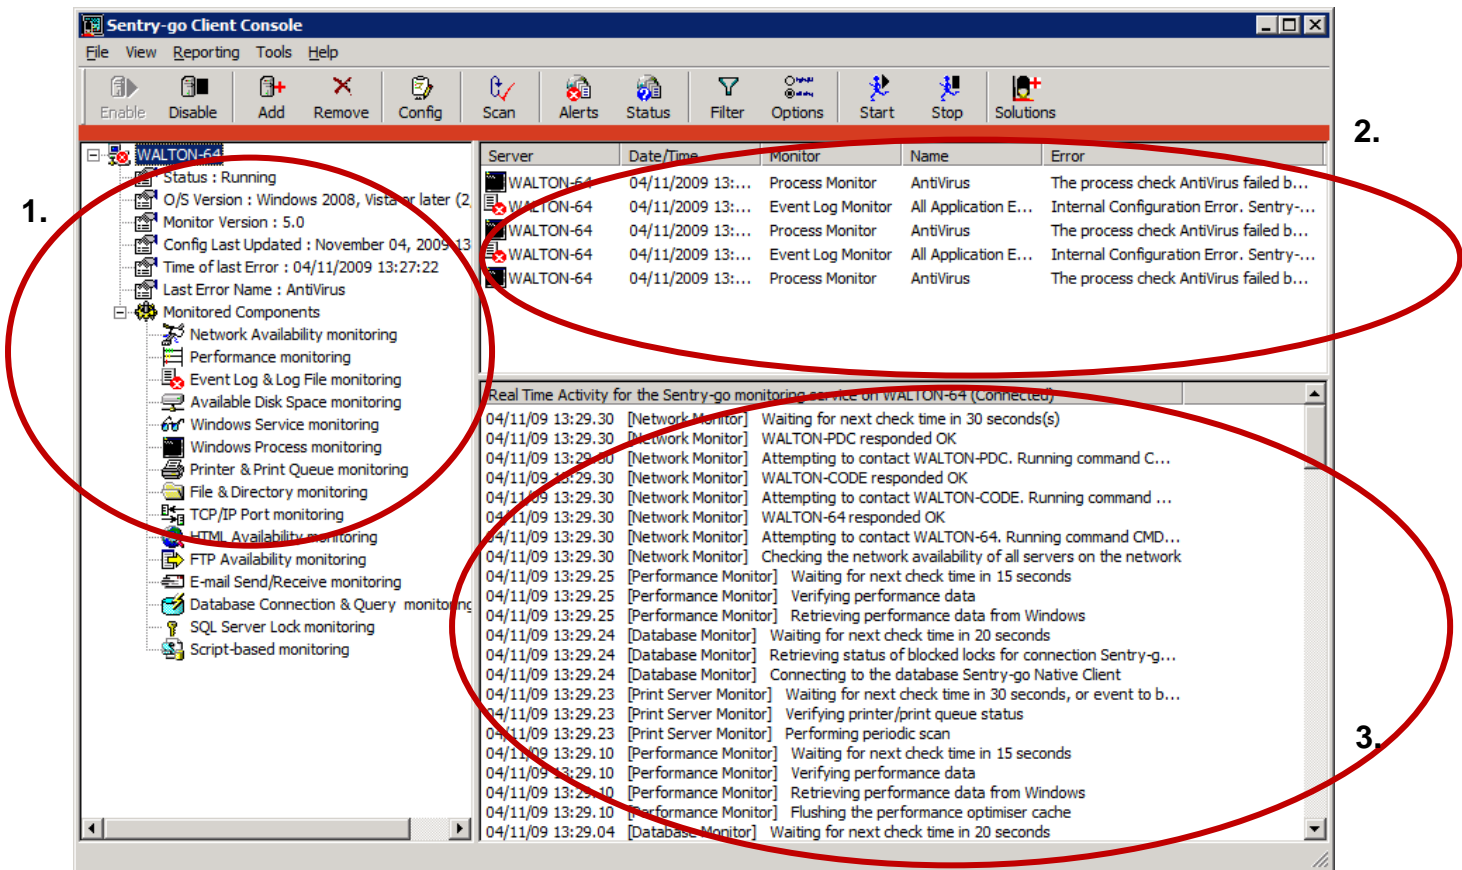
Sentry-go Client Console

File View Reporting Tools Help

Enable Disable Add Remove Config Scan Alerts Status Filter Options Start Stop Solutions

1.

2.

3.

WALTON-64
Status : Running
O/S Version : Windows 2008, Vista or later (2
Monitor Version : 5.0
Config Last Updated : November 04, 2009 13
Time of last Error : 04/11/2009 13:27:22
Last Error Name : AntiVirus
Monitored Components
Network Availability monitoring
Performance monitoring
Event Log & Log File monitoring
Available Disk Space monitoring
Windows Service monitoring
Windows Process monitoring
Printer & Print Queue monitoring
File & Directory monitoring
TCP/IP Port monitoring
HTML Availability monitoring
FTP Availability monitoring
E-mail Send/Receive monitoring
Database Connection & Query monitoring
SQL Server Lock monitoring
Script-based monitoring

| Server | Date/Time | Monitor | Name | Error |
|---|---|---|---|---|
| WALTON-64 | 04/11/2009 13:... | Process Monitor | AntiVirus | The process check AntiVirus failed b... |
| WALTON-64 | 04/11/2009 13:... | Event Log Monitor | All Application E... | Internal Configuration Error. Sentry-... |
| WALTON-64 | 04/11/2009 13:... | Process Monitor | AntiVirus | The process check AntiVirus failed b... |
| WALTON-64 | 04/11/2009 13:... | Event Log Monitor | All Application E... | Internal Configuration Error. Sentry-... |
| WALTON-64 | 04/11/2009 13:... | Process Monitor | AntiVirus | The process check AntiVirus failed b... |

Real Time Activity for the Sentry-go monitoring service on WALTON-64 (Connected)
04/11/09 13:29.30 [Network Monitor] Waiting for next check time in 30 seconds(s)
04/11/09 13:29.30 [Network Monitor] WALTON-PDC responded OK
04/11/09 13:29.30 [Network Monitor] Attempting to contact WALTON-PDC. Running command C...
04/11/09 13:29.30 [Network Monitor] WALTON-CODE responded OK
04/11/09 13:29.30 [Network Monitor] Attempting to contact WALTON-CODE. Running command ...
04/11/09 13:29.30 [Network Monitor] WALTON-64 responded OK
04/11/09 13:29.30 [Network Monitor] Attempting to contact WALTON-64. Running command CMD...
04/11/09 13:29.30 [Network Monitor] Checking the network availability of all servers on the network
04/11/09 13:29.25 [Performance Monitor] Waiting for next check time in 15 seconds
04/11/09 13:29.25 [Performance Monitor] Verifying performance data
04/11/09 13:29.25 [Performance Monitor] Retrieving performance data from Windows
04/11/09 13:29.24 [Database Monitor] Waiting for next check time in 20 seconds
04/11/09 13:29.24 [Database Monitor] Retrieving status of blocked locks for connection Sentry-g...
04/11/09 13:29.24 [Database Monitor] Connecting to the database Sentry-go Native Client
04/11/09 13:29.23 [Print Server Monitor] Waiting for next check time in 30 seconds, or event to b...
04/11/09 13:29.23 [Print Server Monitor] Verifying printer/print queue status
04/11/09 13:29.23 [Print Server Monitor] Performing periodic scan
04/11/09 13:29.10 [Performance Monitor] Waiting for next check time in 15 seconds
04/11/09 13:29.10 [Performance Monitor] Verifying performance data
04/11/09 13:29.10 [Performance Monitor] Retrieving performance data from Windows
04/11/09 13:29.10 [Performance Monitor] Flushing the performance optimiser cache
04/11/09 13:29.04 [Database Monitor] Waiting for next check time in 20 seconds